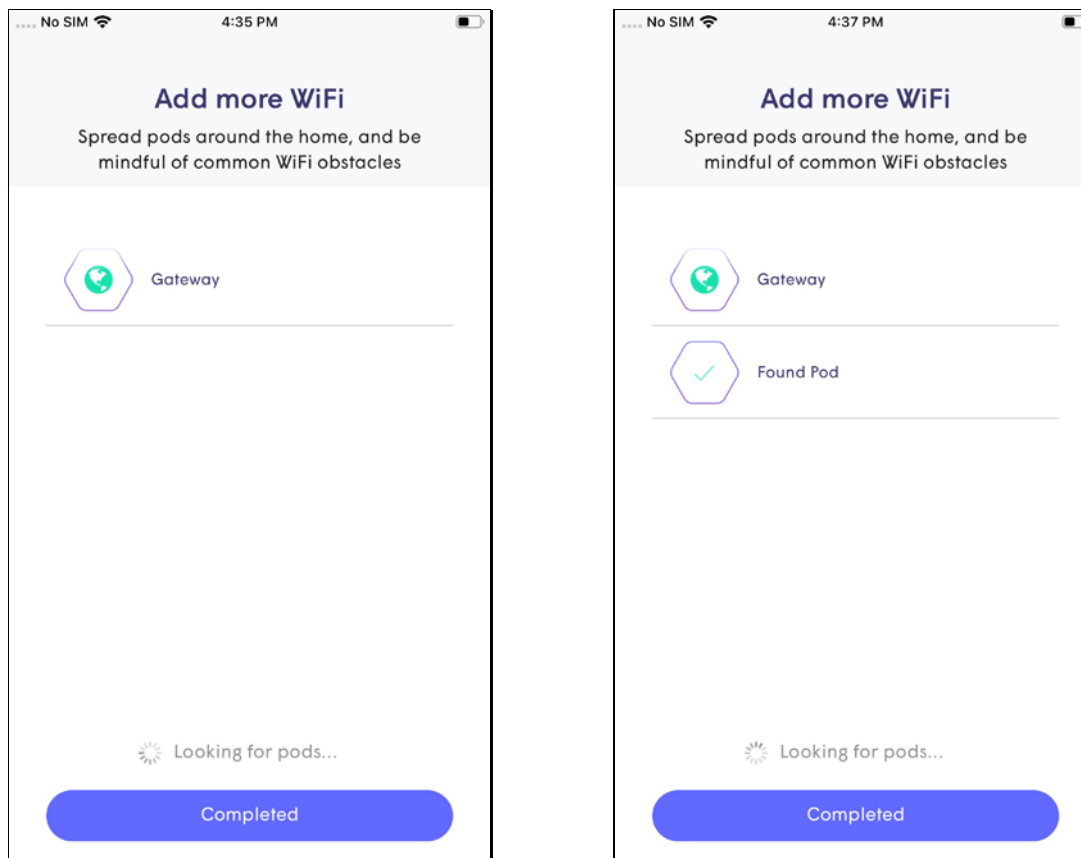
No SIM 4:35 PM

Add more WiFi

Spread pods around the home, and be mindful of common WiFi obstacles

Gateway

Looking for pods...

Completed

No SIM 4:37 PM

Add more WiFi

Spread pods around the home, and be mindful of common WiFi obstacles

Gateway

Found Pod

Looking for pods...

Completed